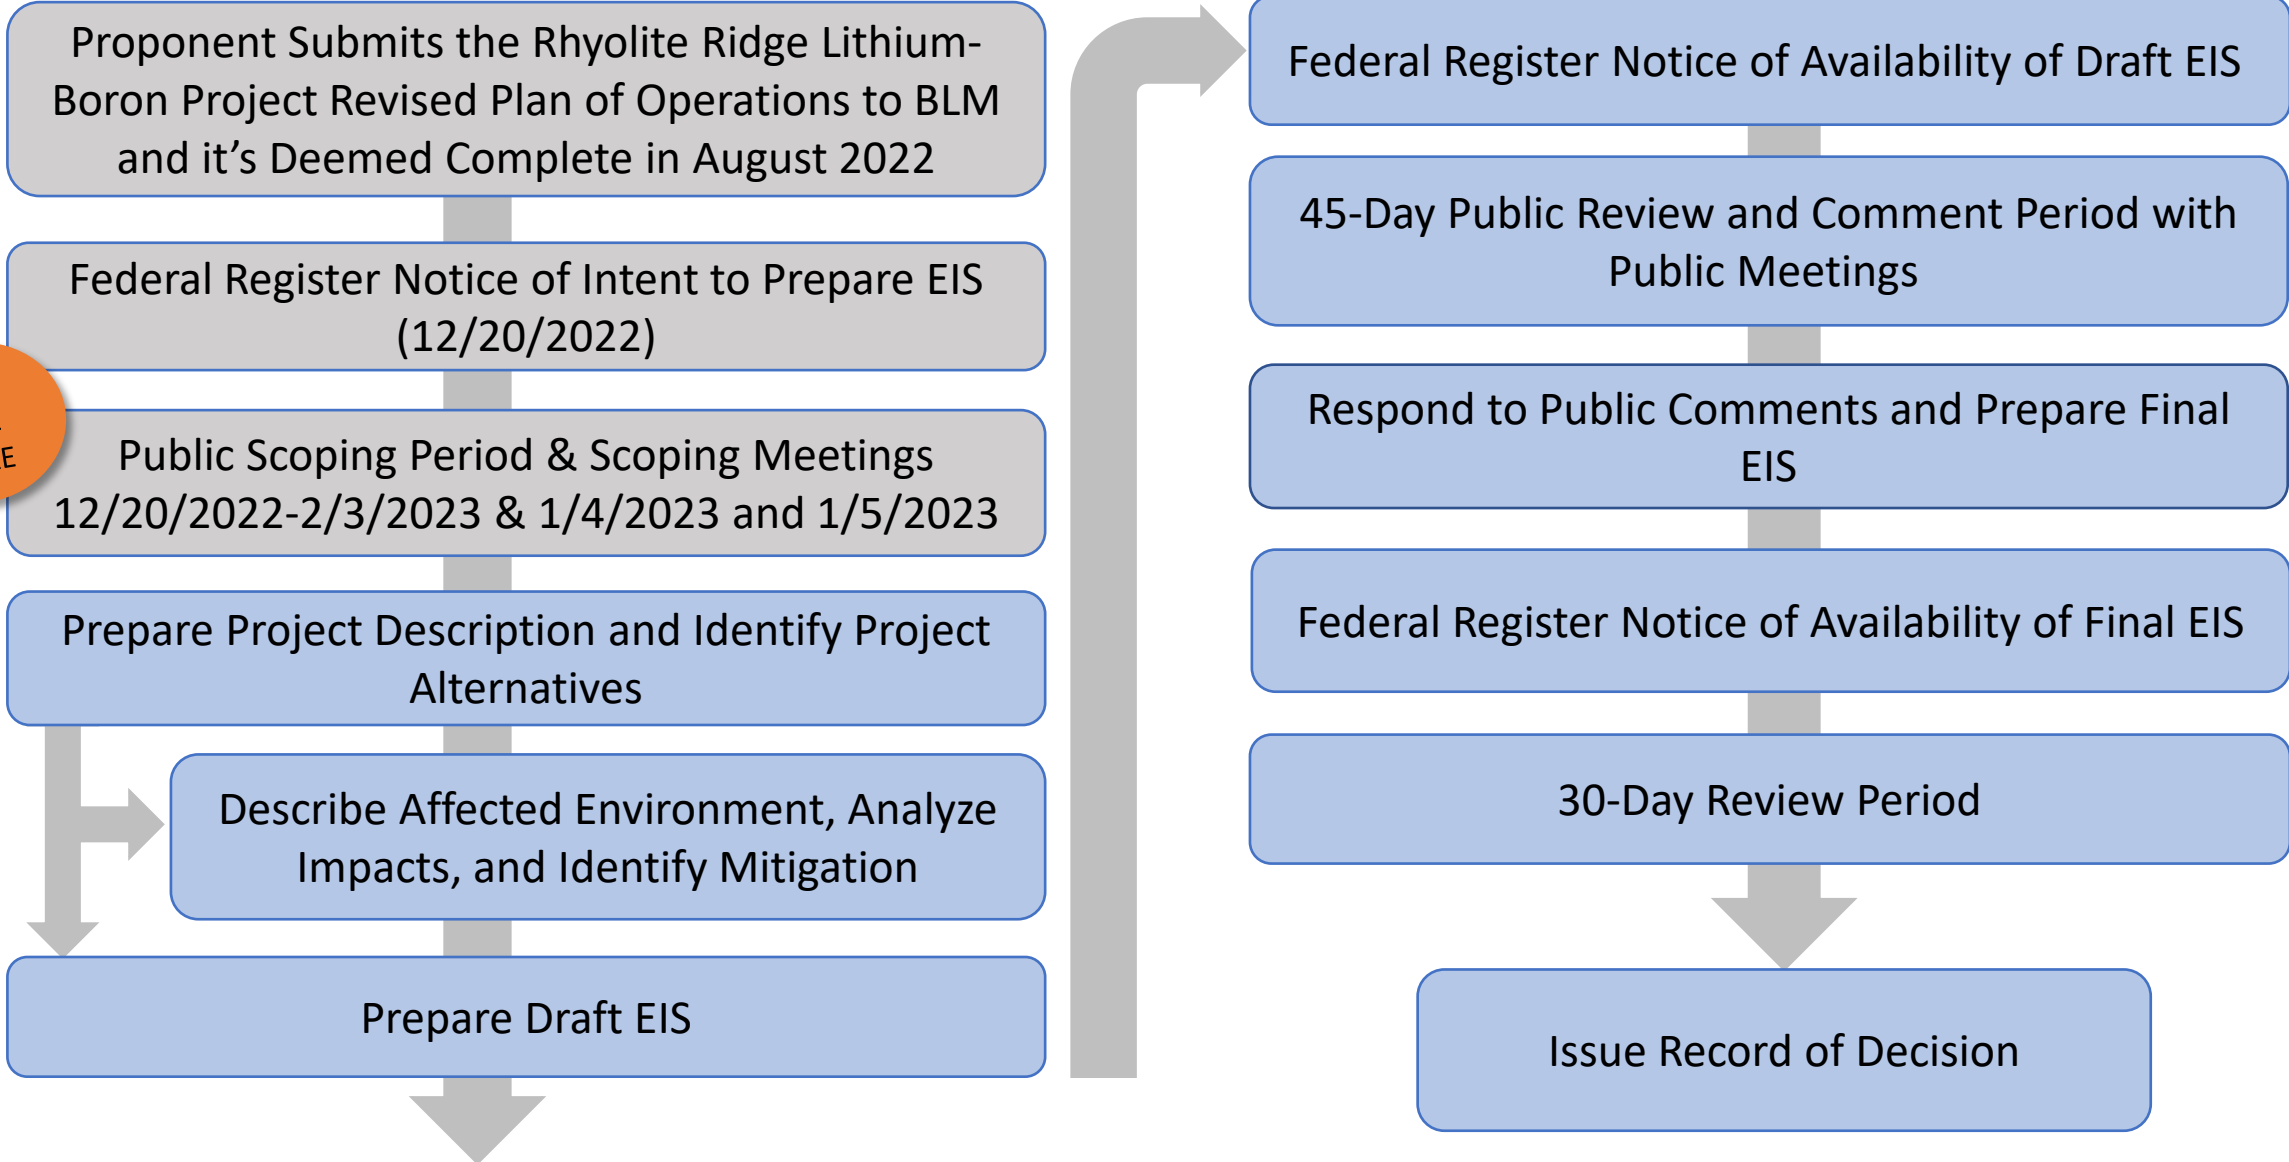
Proponent Submits the Rhyolite Ridge Lithium-Boron Project Revised Plan of Operations to BLM and it's Deemed Complete in August 2022

Federal Register Notice of Intent to Prepare EIS (12/20/2022)

E

Public Scoping Period & Scoping Meetings 12/20/2022-2/3/2023 & 1/4/2023 and 1/5/2023

Prepare Project Description and Identify Project Alternatives

Describe Affected Environment, Analyze Impacts, and Identify Mitigation

Prepare Draft EIS

Federal Register Notice of Availability of Draft EIS

45-Day Public Review and Comment Period with Public Meetings

Respond to Public Comments and Prepare Final EIS

Federal Register Notice of Availability of Final EIS

30-Day Review Period

Issue Record of Decision